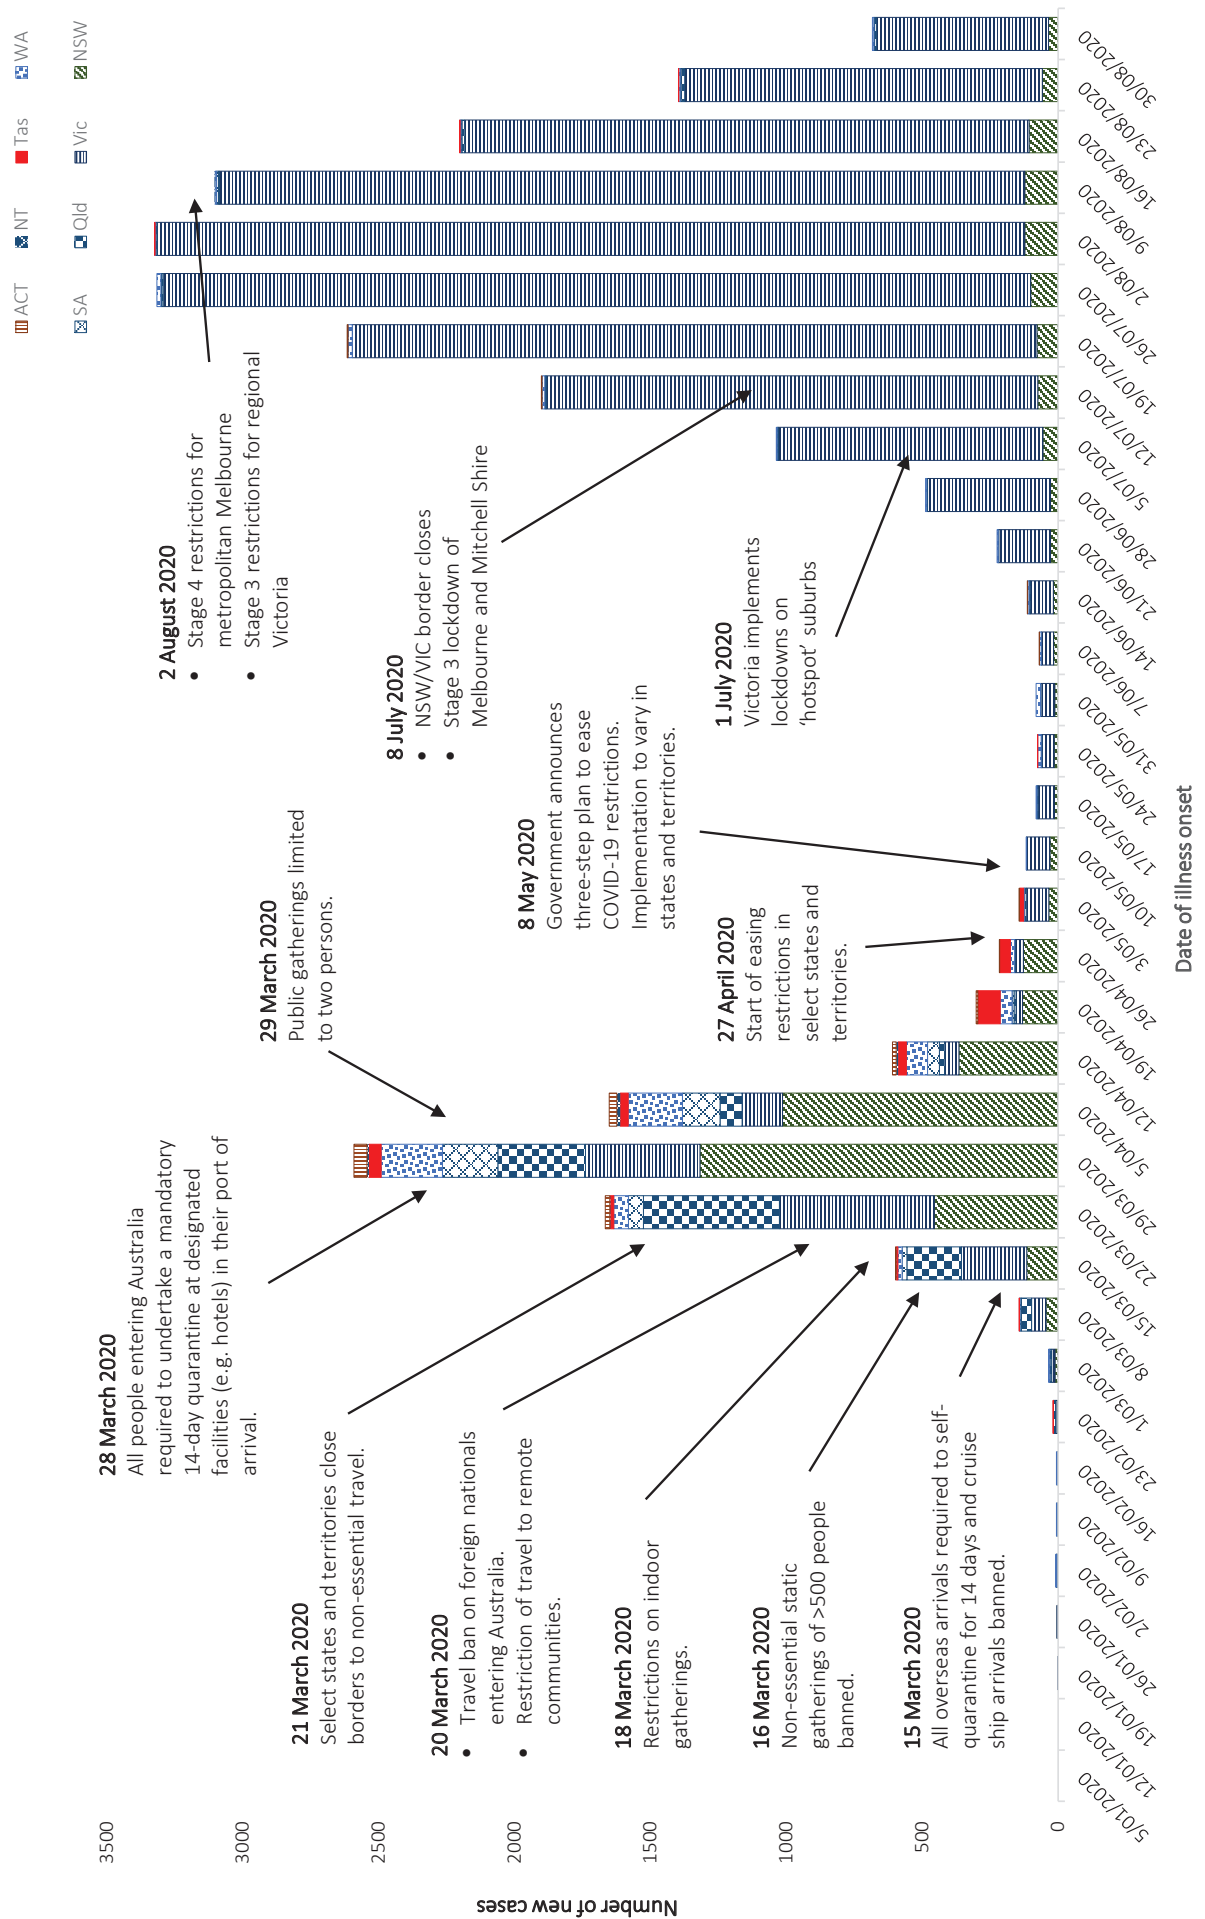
ACT NT Tas WA
SA Qld Vic NSW

2 August 2020
• Stage 4 restrictions for metropolitan Melbourne
• Stage 3 restrictions for regional Victoria

8 July 2020
• NSW/VIC border closes
• Stage 3 lockdown of Melbourne and Mitchell Shire

1 July 2020
Victoria implements lockdowns on 'hotspot' suburbs

8 May 2020
Government announces three-step plan to ease COVID-19 restrictions. Implementation to vary in states and territories.

27 April 2020
Start of easing restrictions in select states and territories.

29 March 2020
Public gatherings limited to two persons.

28 March 2020
All people entering Australia required to undertake a mandatory 14-day quarantine at designated facilities (e.g. hotels) in their port of arrival.

21 March 2020
Select states and territories close borders to non-essential travel.

20 March 2020
• Travel ban on foreign nationals entering Australia.
• Restriction of travel to remote communities.

18 March 2020
Restrictions on indoor gatherings.

16 March 2020
Non-essential static gatherings of >500 people banned.

15 March 2020
All overseas arrivals required to self-quarantine for 14 days and cruise ship arrivals banned.

Number of new cases
3500
3000
2500
2000
1500
1000
500
0

5/01/2020
12/01/2020
19/01/2020
26/01/2020
2/02/2020
9/02/2020
16/02/2020
23/02/2020
1/03/2020
8/03/2020
15/03/2020
22/03/2020
29/03/2020
5/04/2020
12/04/2020
19/04/2020
26/04/2020
3/05/2020
10/05/2020
17/05/2020
24/05/2020
31/05/2020
7/06/2020
14/06/2020
21/06/2020
28/06/2020
5/07/2020
12/07/2020
19/07/2020
26/07/2020
2/08/2020
9/08/2020
16/08/2020
23/08/2020
30/08/2020

Date of illness onset